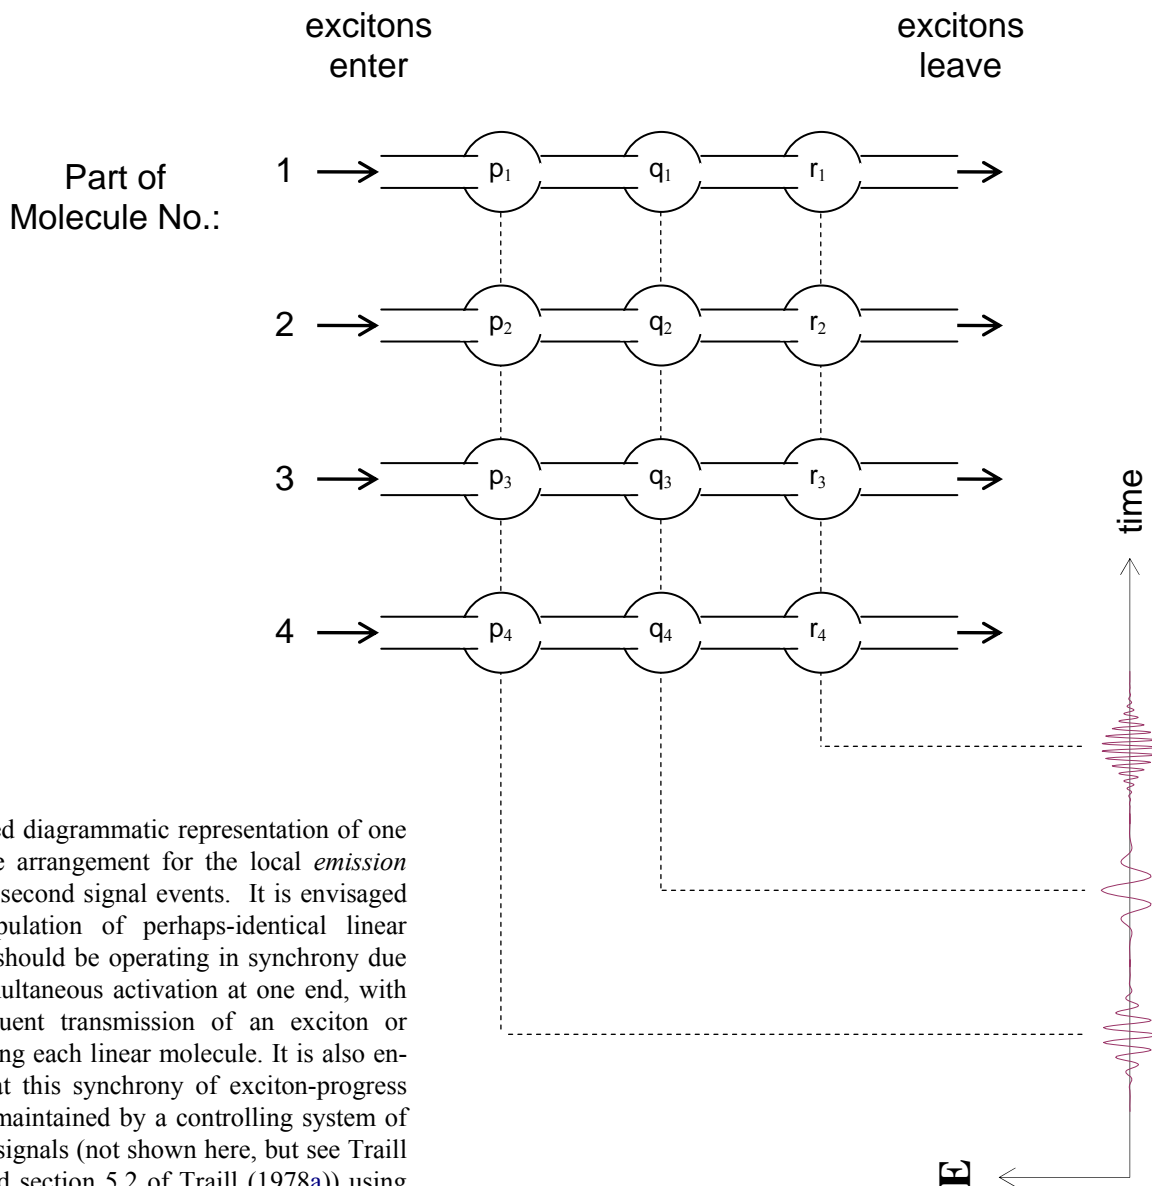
excitons enter

excitons leave

Part of Molecule No.:

1

$p_1$

$q_1$

$r_1$

2

$p_2$

$q_2$

$r_2$

3

$p_3$

$q_3$

$r_3$

4

$p_4$

$q_4$

$r_4$

time

E

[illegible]ed diagrammatic representation of one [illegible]e arrangement for the local *emission* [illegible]second signal events. It is envisaged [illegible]opulation of perhaps-identical linear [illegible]should be operating in synchrony due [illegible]ultaneous activation at one end, with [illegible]uent transmission of an exciton or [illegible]ng each linear molecule. It is also en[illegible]at this synchrony of exciton-progress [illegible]maintained by a controlling system of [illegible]signals (not shown here, but see Traill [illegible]d section 5.2 of Traill (1978a)) using